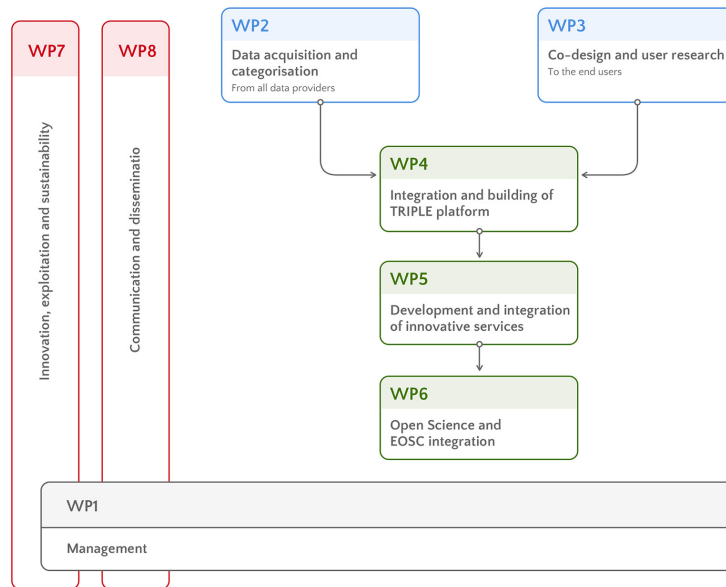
WP7

Innovation, exploitation and sustainability

WP8

Communication and disseminatio

WP2

Data acquisition and categorisation

From all data providers

WP3

Co-design and user research

To the end users

WP4

Integration and building of TRIPLE platform

WP5

Development and integration of innovative services

WP6

Open Science and EOSC integration

WP1

Management